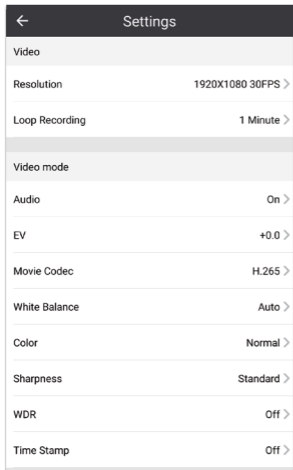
← Settings

Video

Resolution 1920X1080 30FPS >

Loop Recording 1 Minute >

Video mode

Audio On >

EV +0.0 >

Movie Codec H.265 >

White Balance Auto >

Color Normal >

Sharpness Standard >

WDR Off >

Time Stamp Off >